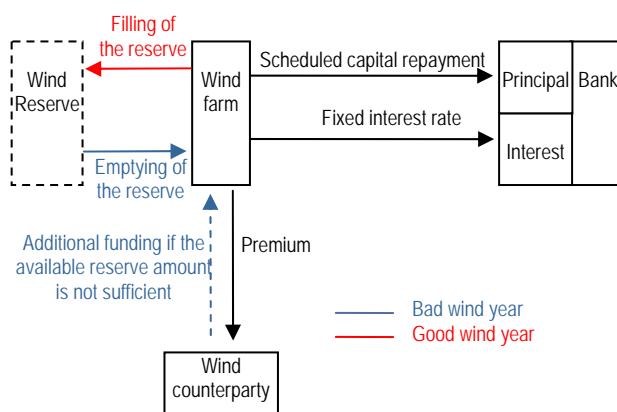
Filling of the reserve

Wind Reserve

Wind farm

Scheduled capital repayment

Principal

Bank

Fixed interest rate

Interest

Emptying of the reserve

Additional funding if the available reserve amount is not sufficient

Premium

Bad wind year

Good wind year

Wind counterparty